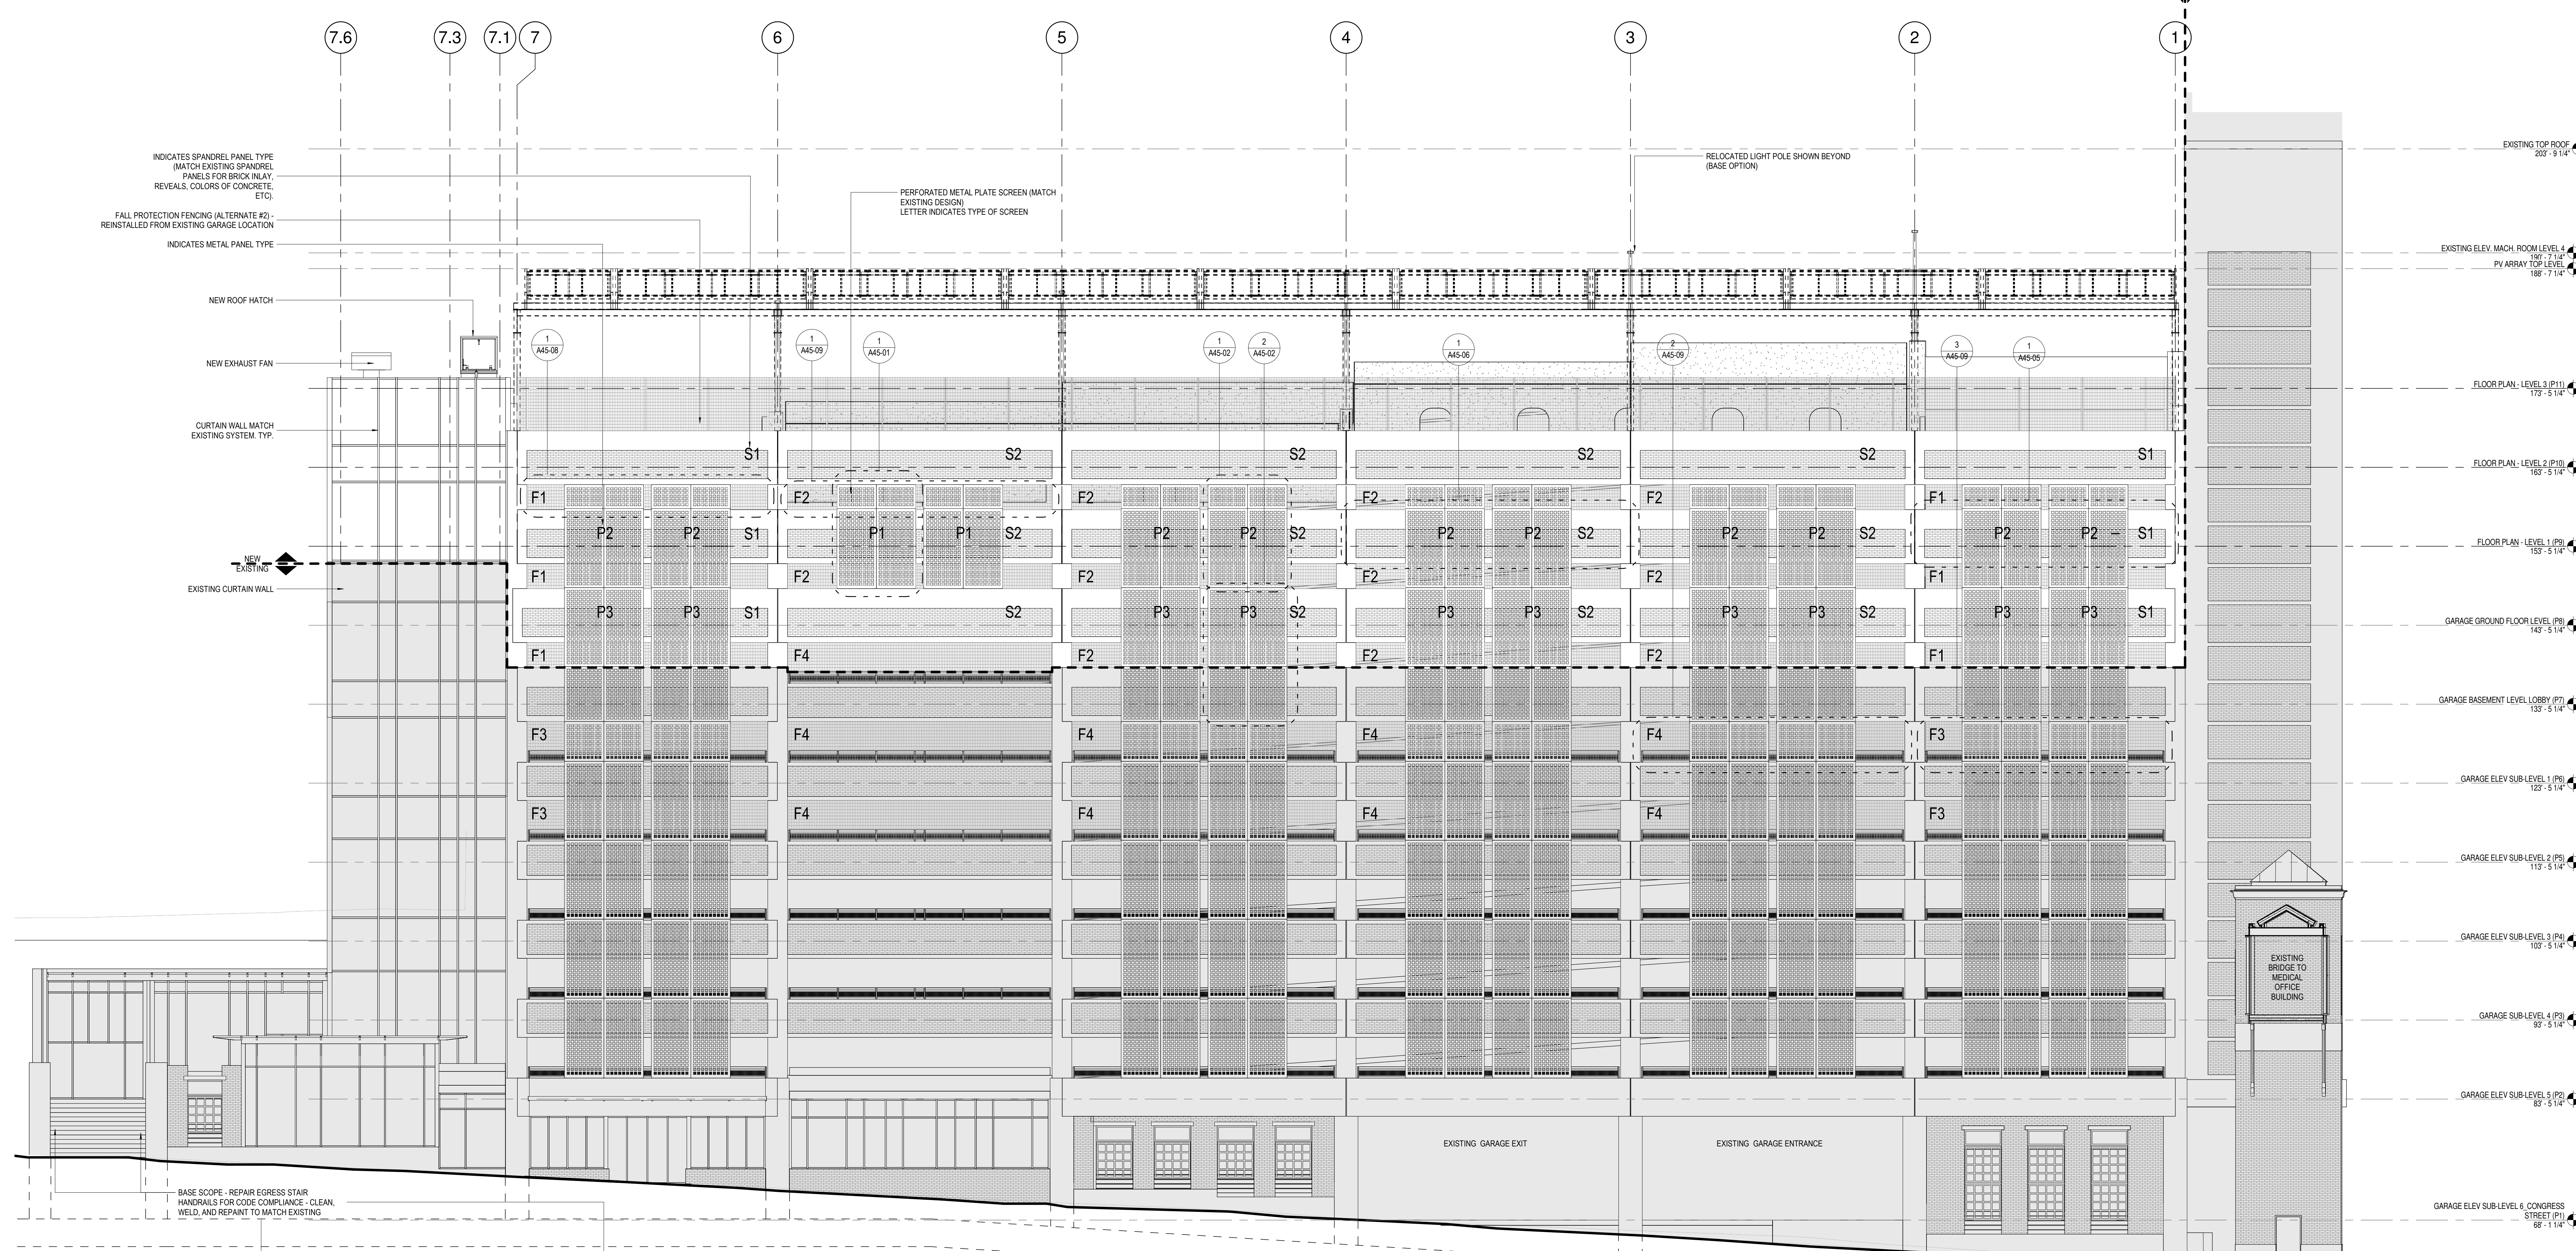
7.6 7.3 7.1 7 6 5 4 3 2 1

INDICATES SPANDREL PANEL TYPE (MATCH EXISTING SPANDREL PANELS FOR BRICK INLAY, REVEALS, COLORS OF CONCRETE, ETC).

FALL PROTECTION FENCING (ALTERNATE #2) - REINSTALLED FROM EXISTING GARAGE LOCATION

INDICATES METAL PANEL TYPE

NEW ROOF HATCH

NEW EXHAUST FAN

CURTAIN WALL MATCH EXISTING SYSTEM. TYP.

NEW
EXISTING

EXISTING CURTAIN WALL

PERFORATED METAL PLATE SCREEN (MATCH EXISTING DESIGN)
LETTER INDICATES TYPE OF SCREEN

RELOCATED LIGHT POLE SHOWN BEYOND (BASE OPTION)

1 A45-08
1 A45-09
1 A45-01
1 A45-02
2 A45-02
1 A45-06
2 A45-09
3 A45-09
1 A45-05

S1 S2 S2 S2 S2 S1
F1 F2 F2 F2 F2 F1
P2 P2 S1 P1 P1 S2 P2 P2 S2 P2 P2 S2 P2 P2 S2 P2 P2 S1
F1 F2 F2 F2 F2 F1
P3 P3 S1 S2 P3 P3 S2 P3 P3 S2 P3 P3 S2 P3 P3 S1
F1 F4 F2 F2 F2 F1
F3 F4 F4 F4 F4 F3
F3 F4 F4 F4 F4 F3

EXISTING BRIDGE TO MEDICAL OFFICE BUILDING

EXISTING GARAGE EXIT

EXISTING GARAGE ENTRANCE

BASE SCOPE - REPAIR EGRESS STAIR HANDRAILS FOR CODE COMPLIANCE - CLEAN, WELD, AND REPAINT TO MATCH EXISTING

EXISTING TOP ROOF
203' - 9 1/4"

EXISTING ELEV. MACH. ROOM LEVEL 4
190' - 7 1/4"
PV ARRAY TOP LEVEL
188' - 7 1/4"

FLOOR PLAN - LEVEL 3 (P11)
173' - 5 1/4"

FLOOR PLAN - LEVEL 2 (P10)
163' - 5 1/4"

FLOOR PLAN - LEVEL 1 (P9)
153' - 5 1/4"

GARAGE GROUND FLOOR LEVEL (P8)
143' - 5 1/4"

GARAGE BASEMENT LEVEL LOBBY (P7)
133' - 5 1/4"

GARAGE ELEV SUB-LEVEL 1 (P6)
123' - 5 1/4"

GARAGE ELEV SUB-LEVEL 2 (P5)
113' - 5 1/4"

GARAGE ELEV SUB-LEVEL 3 (P4)
103' - 5 1/4"

GARAGE SUB-LEVEL 4 (P3)
93' - 5 1/4"

GARAGE ELEV SUB-LEVEL 5 (P2)
83' - 5 1/4"

GARAGE ELEV SUB-LEVEL 6_CONGRESS STREET (P1)
68' - 1 1/4"